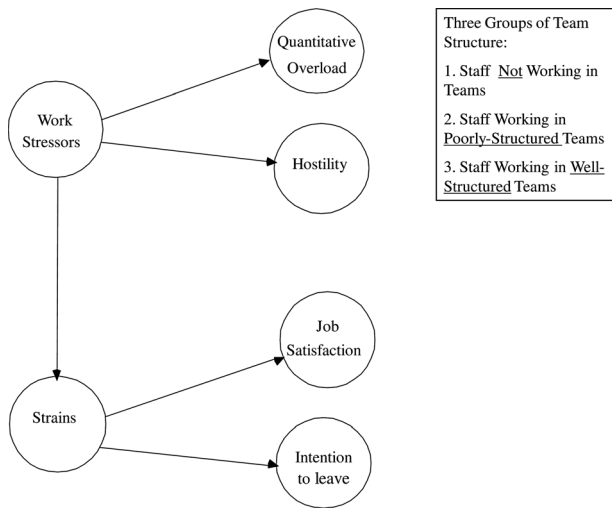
Work Stressors

Quantitative Overload

Hostility

Strains

Job Satisfaction

Intention to leave

Three Groups of Team Structure:

1. Staff Not Working in Teams

2. Staff Working in Poorly-Structured Teams

3. Staff Working in Well-Structured Teams